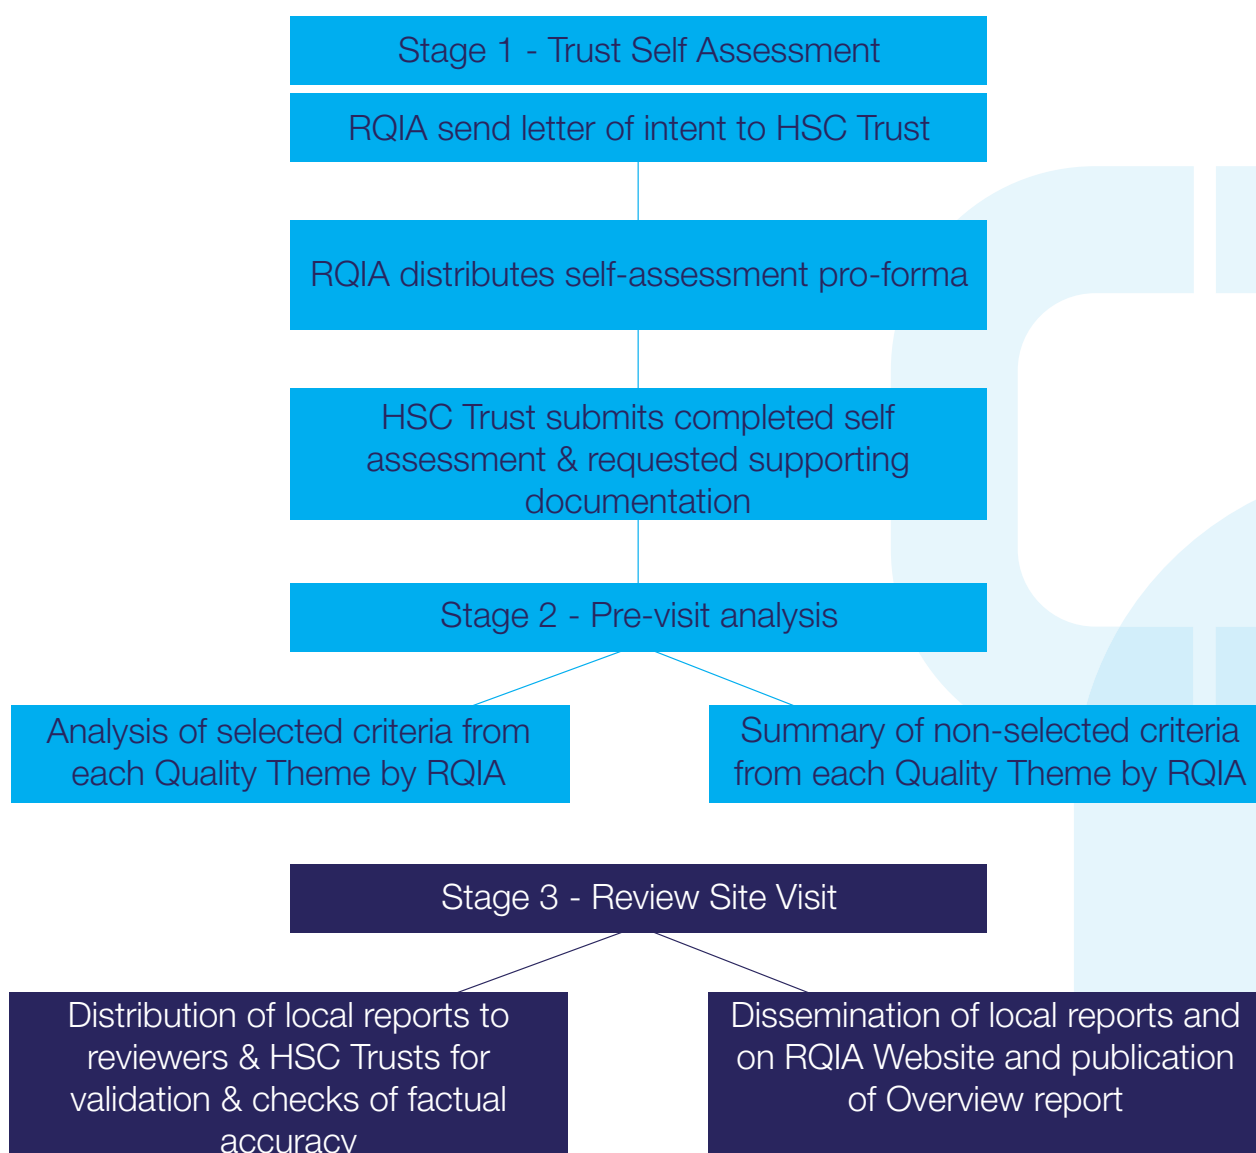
Stage 1 - Trust Self Assessment

RQIA send letter of intent to HSC Trust

RQIA distributes self-assessment pro-forma

HSC Trust submits completed self assessment & requested supporting documentation

Stage 2 - Pre-visit analysis

Analysis of selected criteria from each Quality Theme by RQIA

Summary of non-selected criteria from each Quality Theme by RQIA

Stage 3 - Review Site Visit

Distribution of local reports to reviewers & HSC Trusts for validation & checks of factual accuracy

Dissemination of local reports and on RQIA Website and publication of Overview report